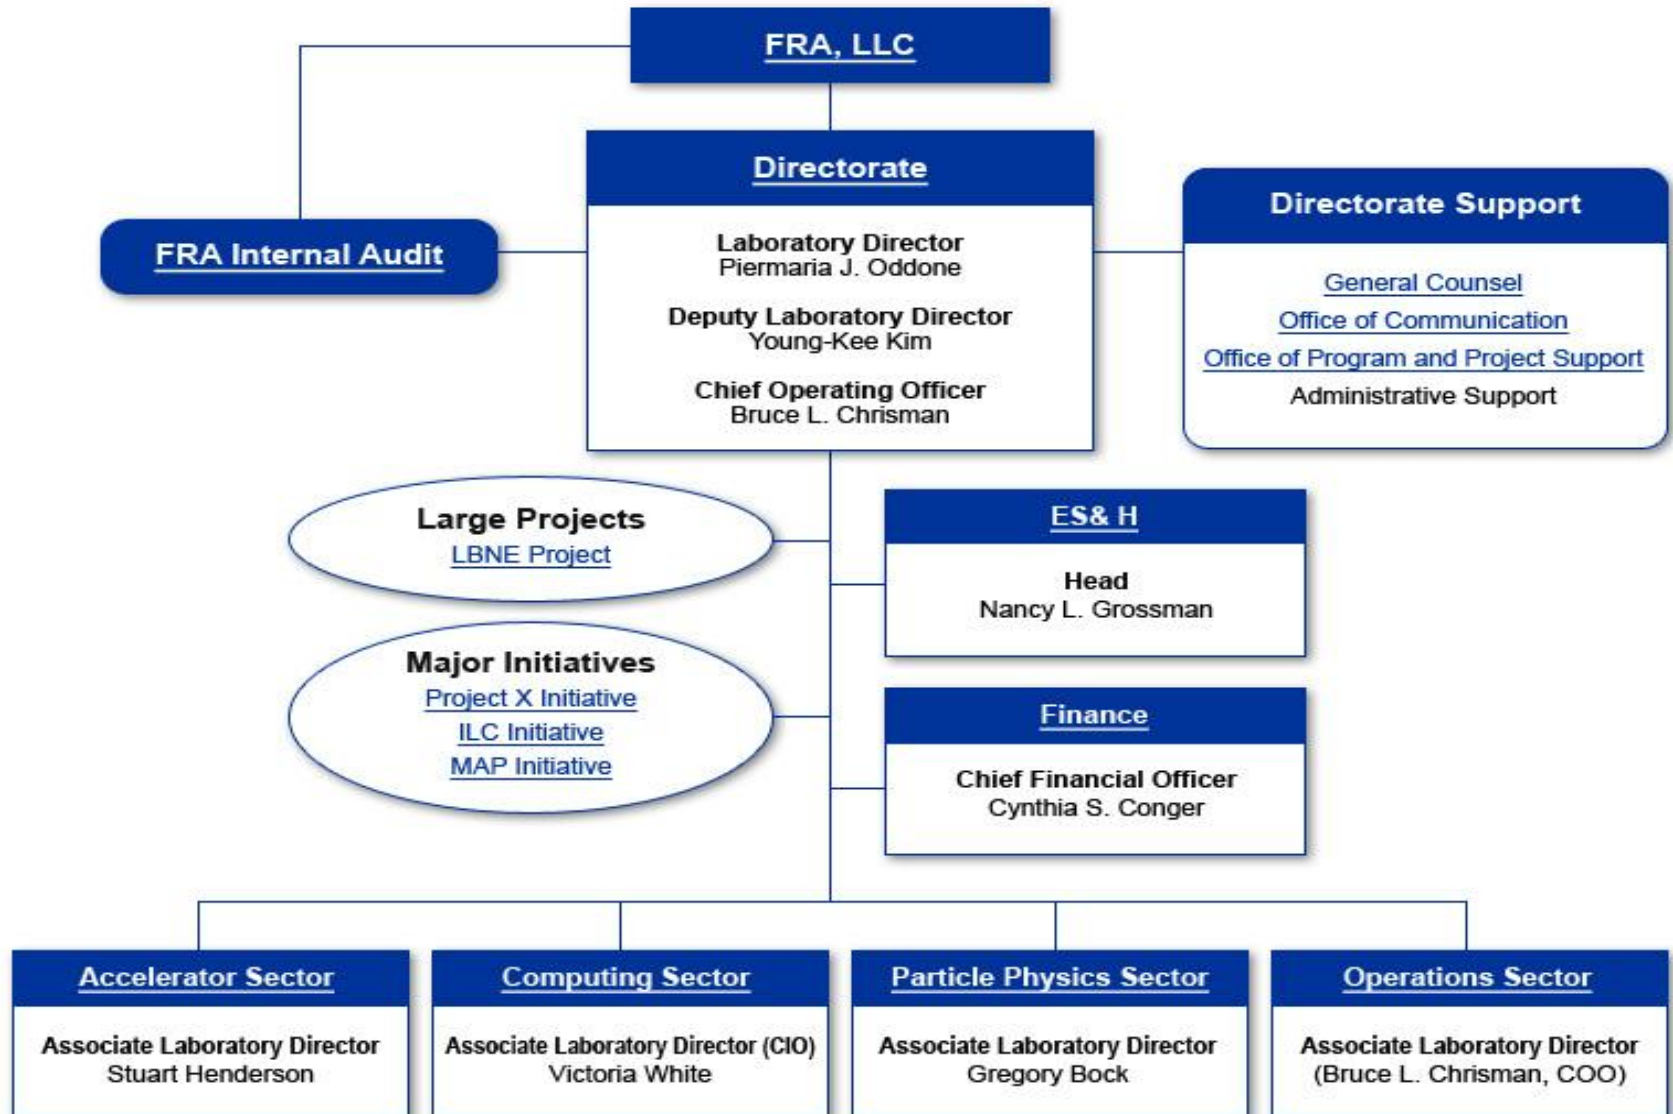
FRA, LLC

FRA Internal Audit

Directorate

Laboratory Director
Piermaria J. Oddone

Deputy Laboratory Director
Young-Kee Kim

Chief Operating Officer
Bruce L. Chrisman

Directorate Support

General Counsel
Office of Communication
Office of Program and Project Support
Administrative Support

Large Projects
LBNE Project

ES& H

Head
Nancy L. Grossman

Major Initiatives
Project X Initiative
ILC Initiative
MAP Initiative

Finance

Chief Financial Officer
Cynthia S. Conger

Accelerator Sector

Associate Laboratory Director
Stuart Henderson

Computing Sector

Associate Laboratory Director (CIO)
Victoria White

Particle Physics Sector

Associate Laboratory Director
Gregory Bock

Operations Sector

Associate Laboratory Director
(Bruce L. Chrisman, COO)